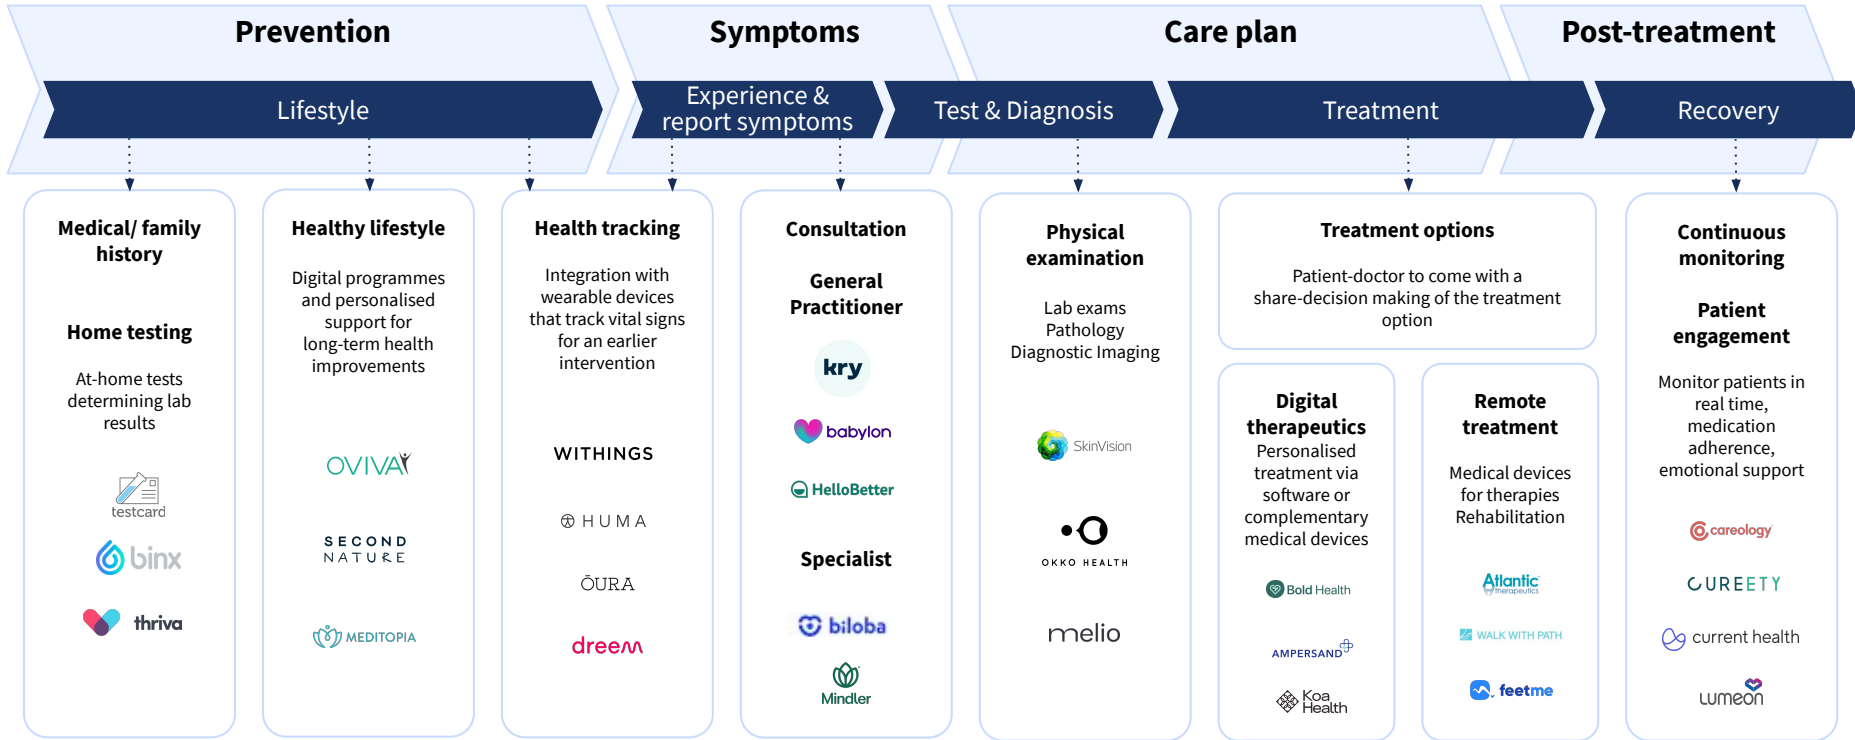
Prevention

Symptoms

Care plan

Post-treatment

Lifestyle

Experience & report symptoms

Test & Diagnosis

Treatment

Recovery

Medical/ family history

Home testing

At-home tests determining lab results

testcard

binx

thriva

Healthy lifestyle

Digital programmes and personalised support for long-term health improvements

OVIVA

SECOND NATURE

MEDITOPIA

Health tracking

Integration with wearable devices that track vital signs for an earlier intervention

WITHINGS

HUMA

ŌURA

dreem

Consultation

General Practitioner

kry

babylon

HelloBetter

Specialist

biloba

Mindler

Physical examination

Lab exams
Pathology
Diagnostic Imaging

SkinVision

OKKO HEALTH

melio

Treatment options

Patient-doctor to come with a share-decision making of the treatment option

Digital therapeutics

Personalised treatment via software or complementary medical devices

Bold Health

AMPERSAND

Koa Health

Remote treatment

Medical devices for therapies Rehabilitation

Atlantic therapeutics

WALK WITH PATH

feetme

Continuous monitoring

Patient engagement

Monitor patients in real time, medication adherence, emotional support

careology

CUREETY

current health

lumeon